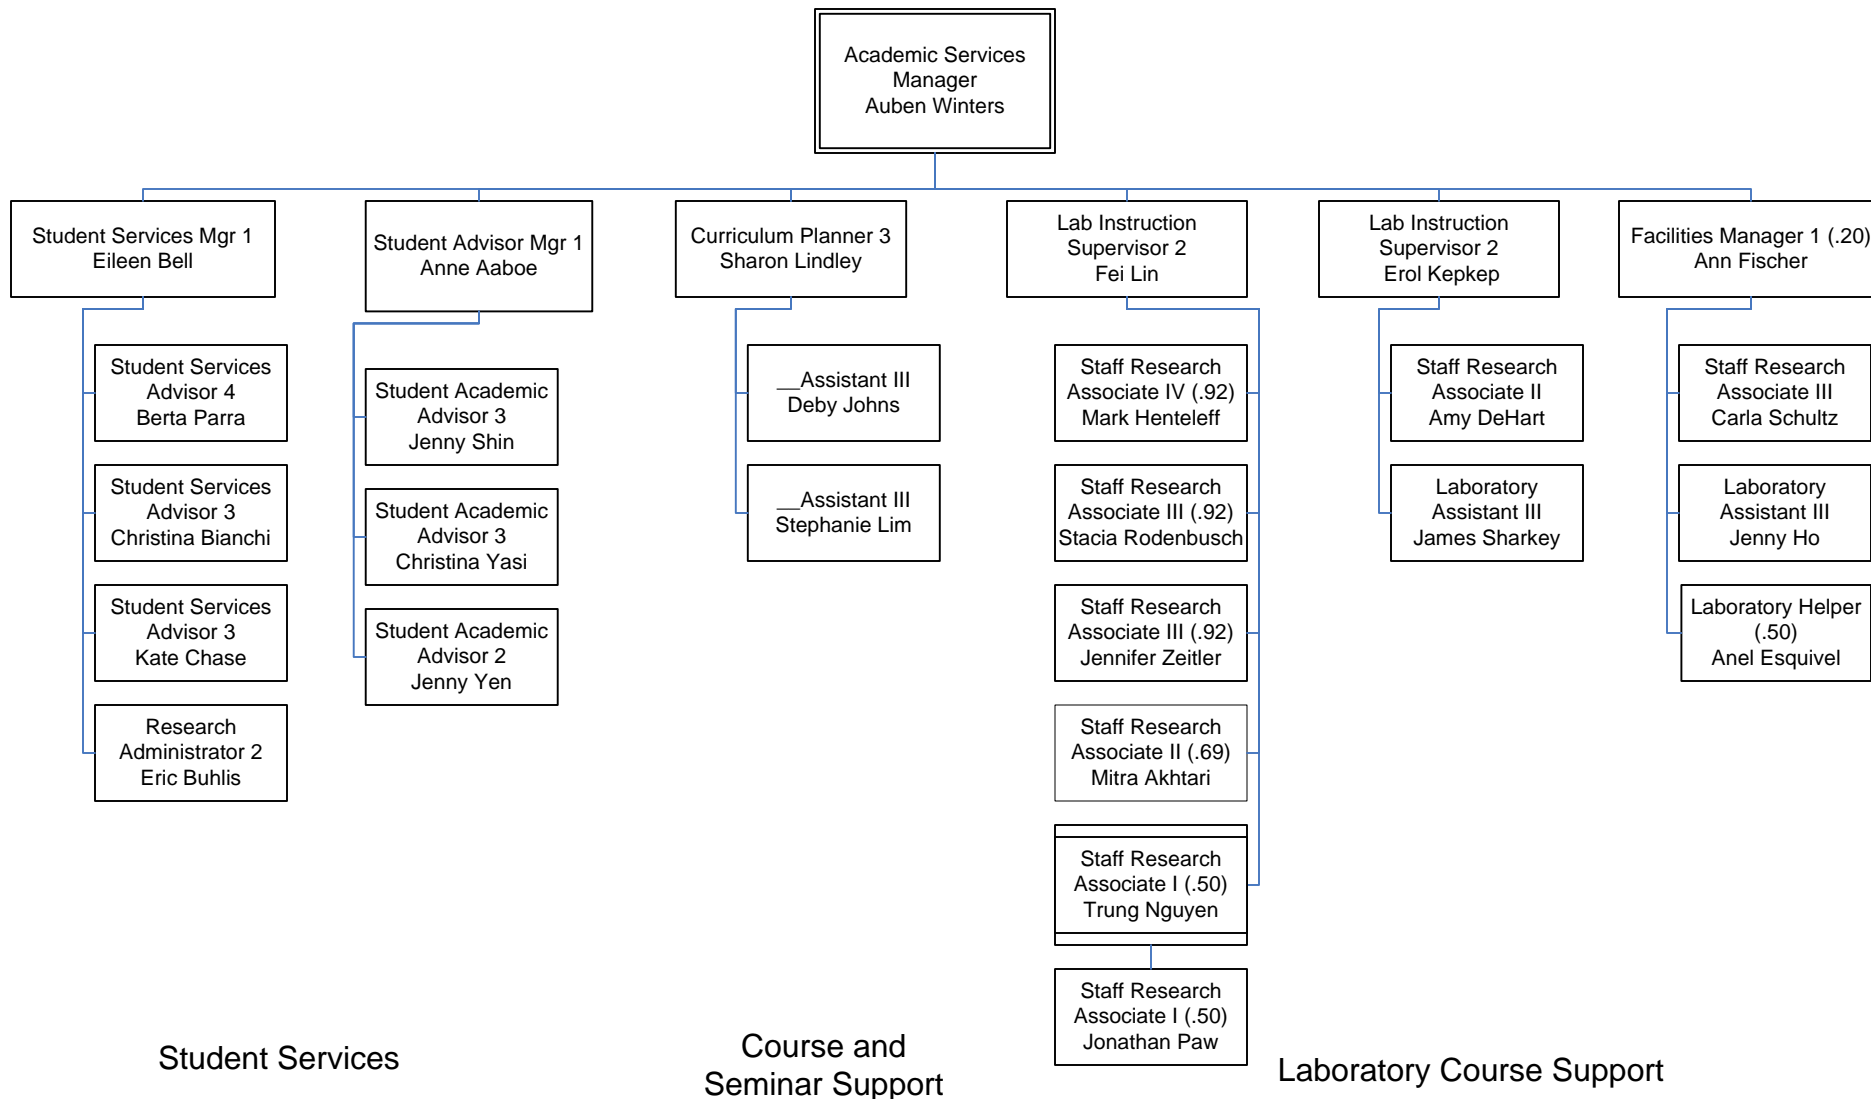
Academic Services Manager
Auben Winters

Student Services Mgr 1
Eileen Bell

Student Services Advisor 4
Berta Parra

Student Services Advisor 3
Christina Bianchi

Student Services Advisor 3
Kate Chase

Research Administrator 2
Eric Buhlis

Student Advisor Mgr 1
Anne Aaboe

Student Academic Advisor 3
Jenny Shin

Student Academic Advisor 3
Christina Yasi

Student Academic Advisor 2
Jenny Yen

Curriculum Planner 3
Sharon Lindley

__Assistant III
Deby Johns

__Assistant III
Stephanie Lim

Lab Instruction Supervisor 2
Fei Lin

Staff Research Associate IV (.92)
Mark Henteleff

Staff Research Associate III (.92)
Stacia Rodenbusch

Staff Research Associate III (.92)
Jennifer Zeitler

Staff Research Associate II (.69)
Mitra Akhtari

Staff Research Associate I (.50)
Trung Nguyen

Staff Research Associate I (.50)
Jonathan Paw

Lab Instruction Supervisor 2
Erol Kepkep

Staff Research Associate II
Amy DeHart

Laboratory Assistant III
James Sharkey

Facilities Manager 1 (.20)
Ann Fischer

Staff Research Associate III
Carla Schultz

Laboratory Assistant III
Jenny Ho

Laboratory Helper (.50)
Anel Esquivel

Student Services

Course and Seminar Support

Laboratory Course Support